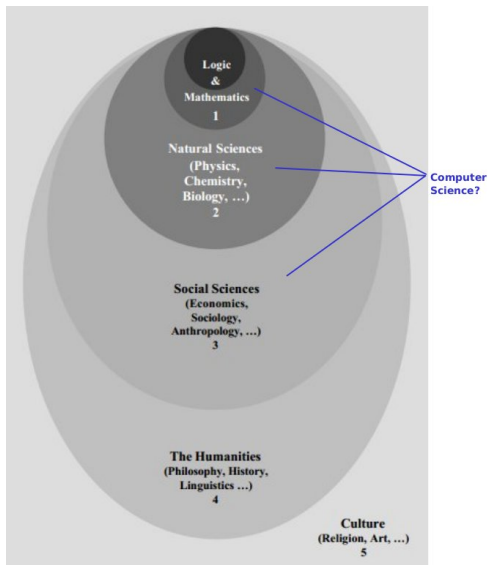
Logic
&
Mathematics
1

Natural Sciences
(Physics,
Chemistry,
Biology, …)
2

Computer
Science?

Social Sciences
(Economics,
Sociology,
Anthropology, …)
3

The Humanities
(Philosophy, History,
Linguistics …)
4

Culture
(Religion, Art, …)
5